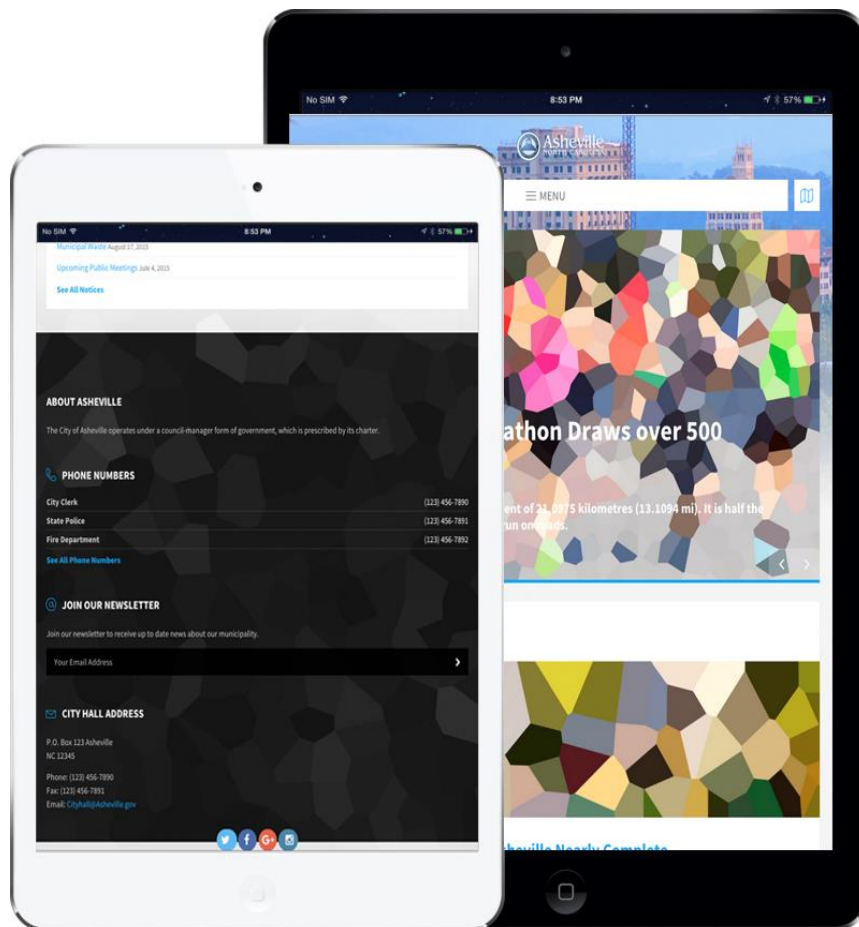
No SIM
8:53 PM
57%

Asheville
NORTH CAROLINA

MENU

athon Draws over 500

ent of 21.0975 kilometres (13.1094 mi). It is half the run on roads.

sheville Nearly Complete

No SIM
8:53 PM
57%

Municipal Waste August 27, 2015
Upcoming Public Meetings July 4, 2015
See All Notices

ABOUT ASHEVILLE

The City of Asheville operates under a council-manager form of government, which is prescribed by its charter.

PHONE NUMBERS

| City Clerk | (123) 456-7890 |
|---|---|
| State Police | (123) 456-7891 |
| Fire Department | (123) 456-7892 |

See All Phone Numbers

JOIN OUR NEWSLETTER

Join our newsletter to receive up to date news about our municipality.

Your Email Address

CITY HALL ADDRESS

P.O. Box 123 Asheville
NC 12345

Phone: (123) 456-7890
Fax: (123) 456-7891
Email: Cityhall@Asheville.gov